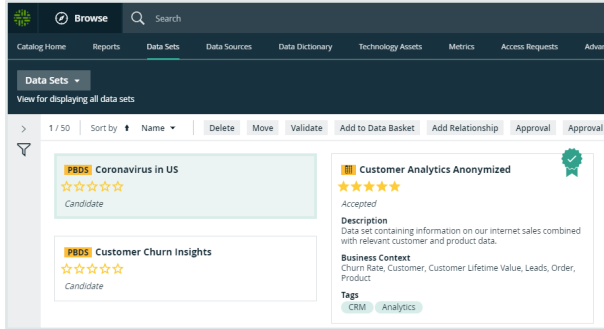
Browse

Search

Catalog Home Reports Data Sets Data Sources Data Dictionary Technology Assets Metrics Access Requests Adva

Data Sets

View for displaying all data sets

1 / 50 Sort by Name Delete Move Validate Add to Data Basket Add Relationship Approval Approval

PBDS Coronavirus in US

Candidate

PBDS Customer Churn Insights

Candidate

Customer Analytics Anonymized

Accepted

Description

Data set containing information on our internet sales combined with relevant customer and product data.

Business Context

Churn Rate, Customer, Customer Lifetime Value, Leads, Order, Product

Tags

CRM Analytics